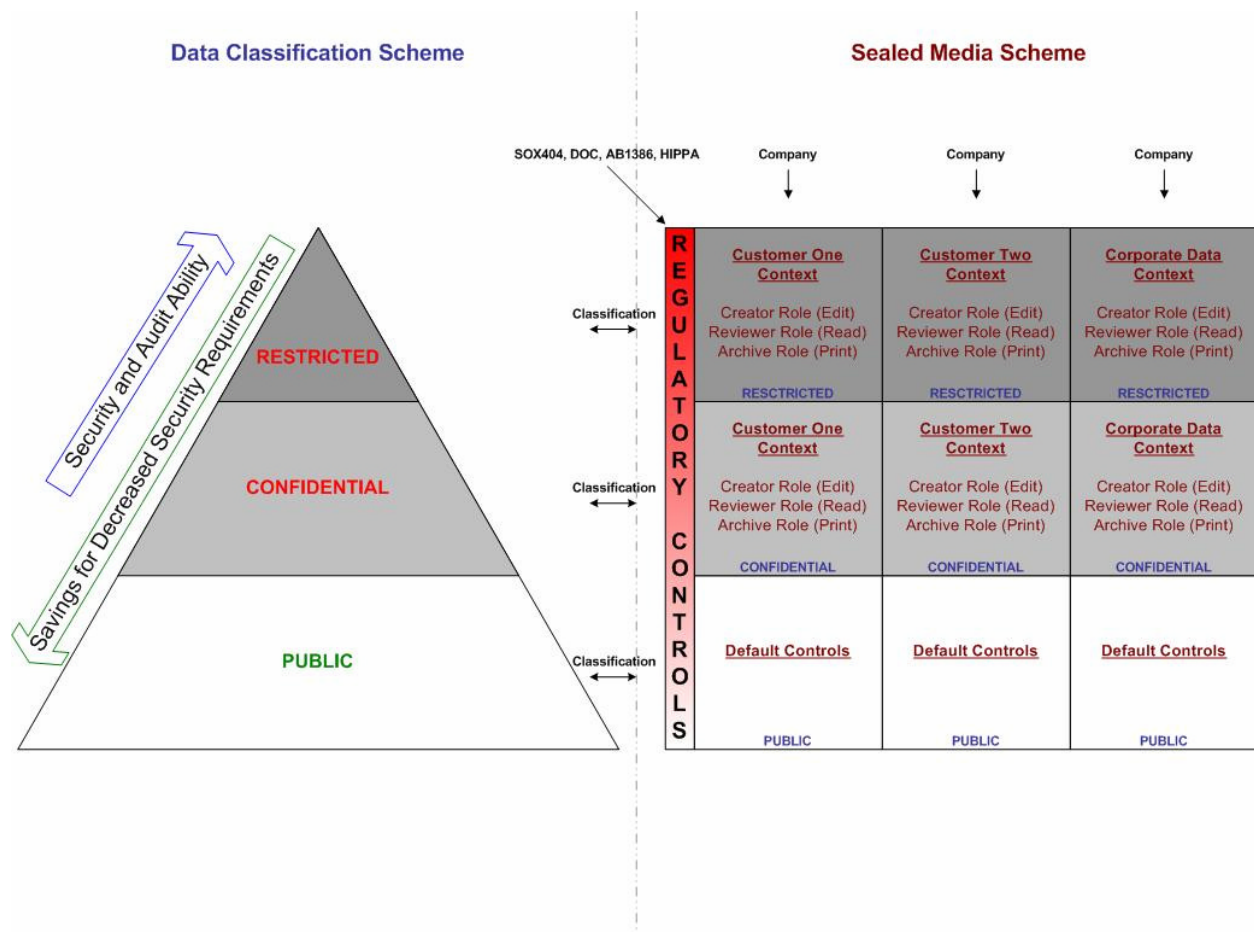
Data Classification Scheme

Security and Audit Ability

Savings for Decreased Security Requirements

RESTRICTED

CONFIDENTIAL

PUBLIC

Sealed Media Scheme

SOX404, DOC, AB1386, HIPPA

Company

Company

Company

Classification

Classification

Classification

REGULATORY CONTROLS

| Customer One Context<br>Creator Role (Edit)<br>Reviewer Role (Read)<br>Archive Role (Print)<br>RESCTRICTED | Customer Two Context<br>Creator Role (Edit)<br>Reviewer Role (Read)<br>Archive Role (Print)<br>RESCTRICTED | Corporate Data Context<br>Creator Role (Edit)<br>Reviewer Role (Read)<br>Archive Role (Print)<br>RESCTRICTED |
|---|---|---|
| Customer One Context<br>Creator Role (Edit)<br>Reviewer Role (Read)<br>Archive Role (Print)<br>CONFIDENTIAL | Customer Two Context<br>Creator Role (Edit)<br>Reviewer Role (Read)<br>Archive Role (Print)<br>CONFIDENTIAL | Corporate Data Context<br>Creator Role (Edit)<br>Reviewer Role (Read)<br>Archive Role (Print)<br>CONFIDENTIAL |
| Default Controls<br>PUBLIC | Default Controls<br>PUBLIC | Default Controls<br>PUBLIC |